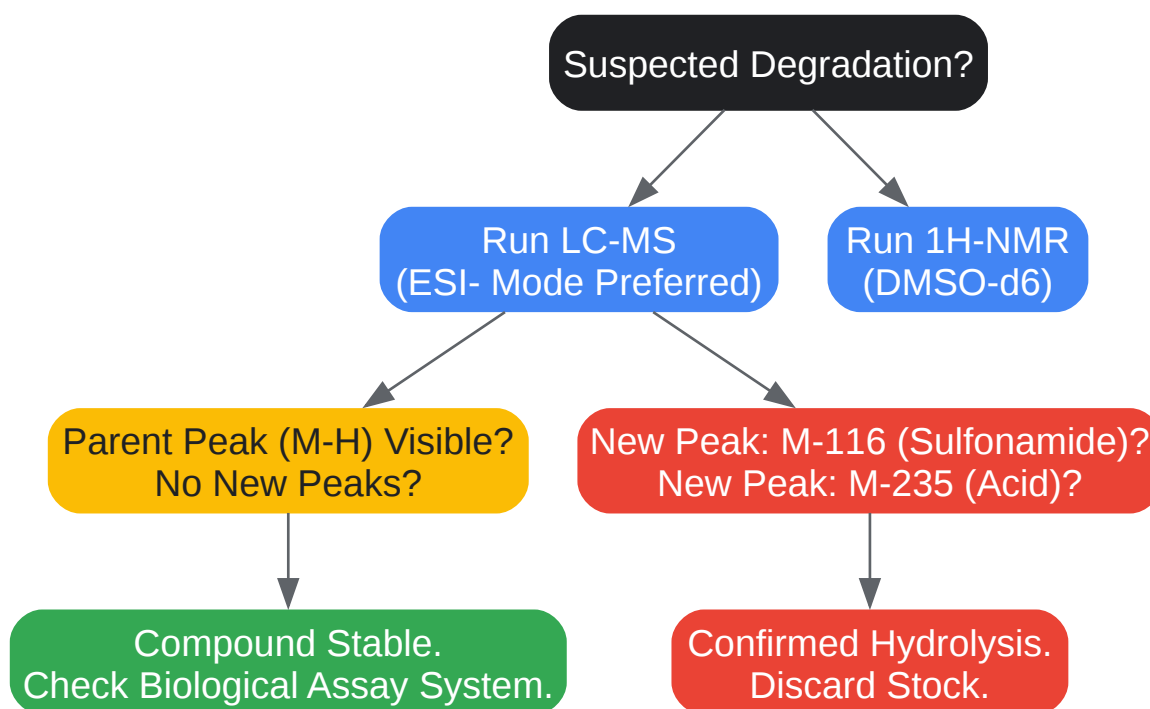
Suspected Degradation?

Run LC-MS
(ESI- Mode Preferred)

Run 1H-NMR
(DMSO-d6)

Parent Peak (M-H) Visible?
No New Peaks?

New Peak: M-116 (Sulfonamide)?
New Peak: M-235 (Acid)?

Compound Stable.
Check Biological Assay System.

Confirmed Hydrolysis.
Discard Stock.